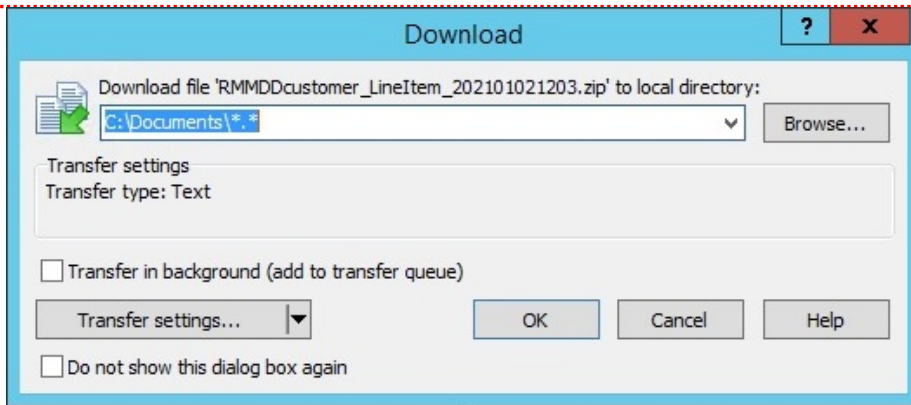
Download

?

x

Download file 'RMMDDcustomer_LineItem_202101021203.zip' to local directory:

C:\Documents\*.*

Browse...

Transfer settings
Transfer type: Text

Transfer in background (add to transfer queue)

Transfer settings...

OK

Cancel

Help

Do not show this dialog box again